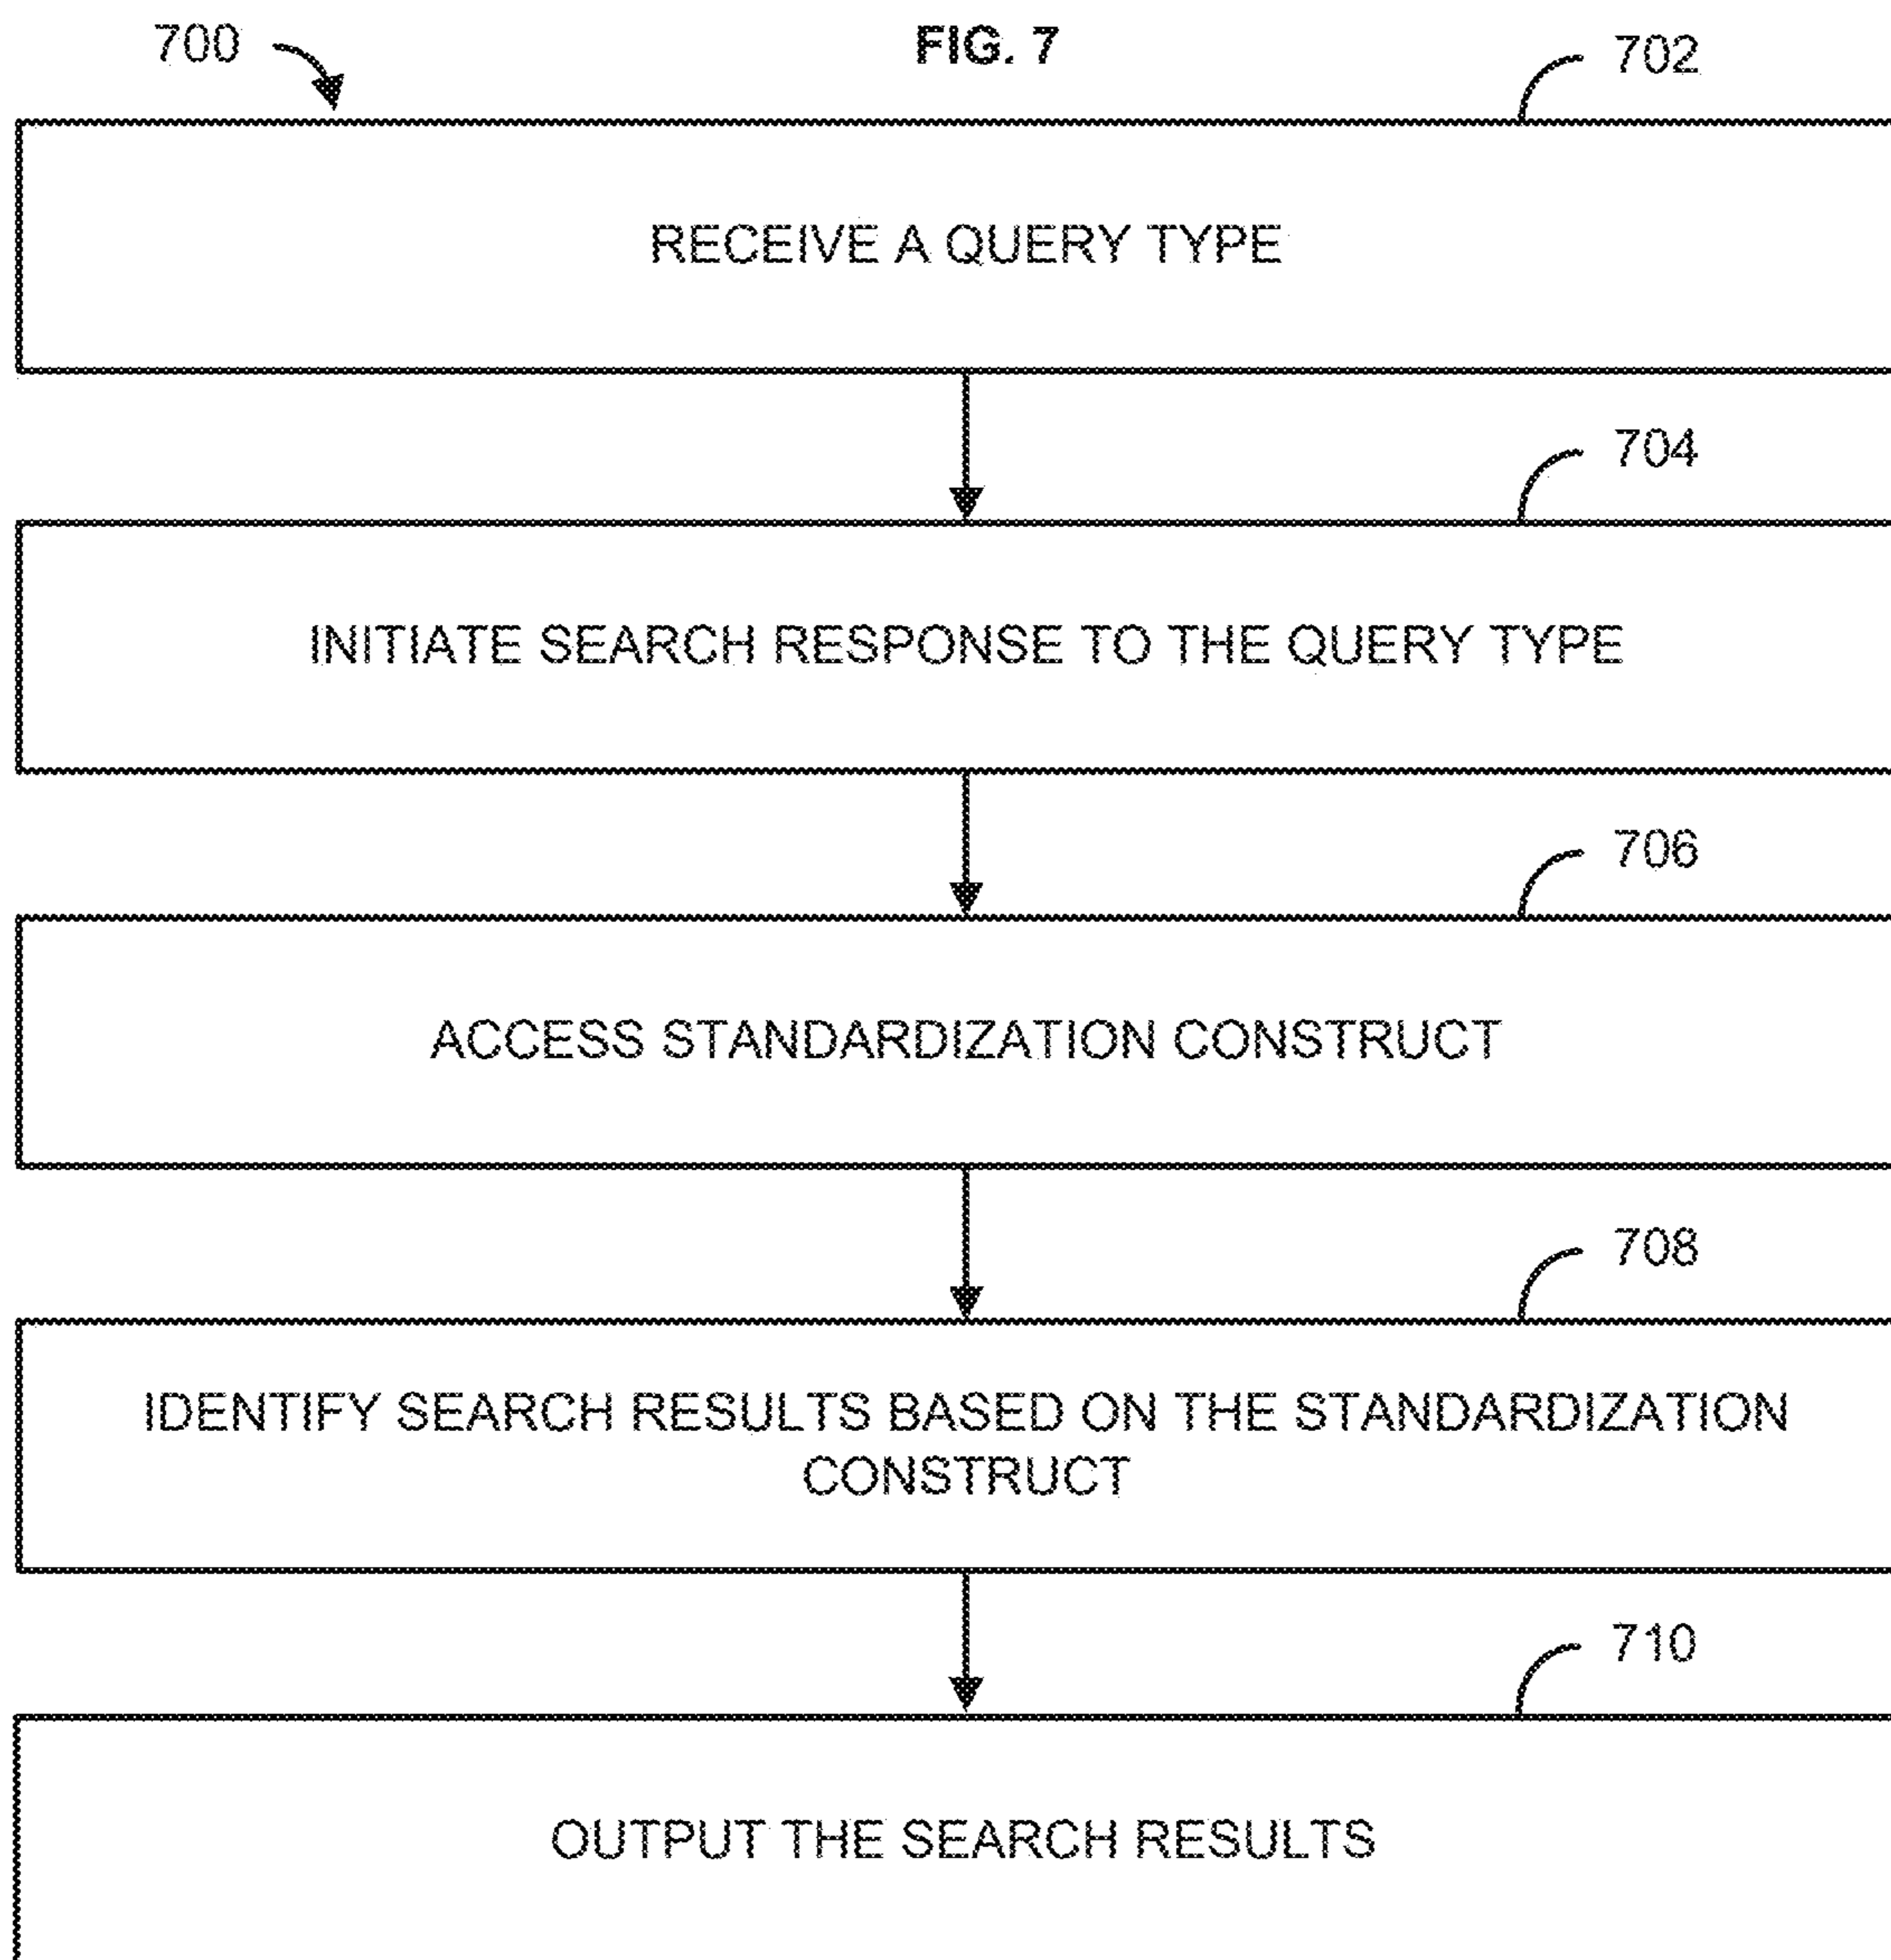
700

FIG. 7

702

RECEIVE A QUERY TYPE

704

INITIATE SEARCH RESPONSE TO THE QUERY TYPE

706

ACCESS STANDARDIZATION CONSTRUCT

708

IDENTIFY SEARCH RESULTS BASED ON THE STANDARDIZATION CONSTRUCT

710

OUTPUT THE SEARCH RESULTS